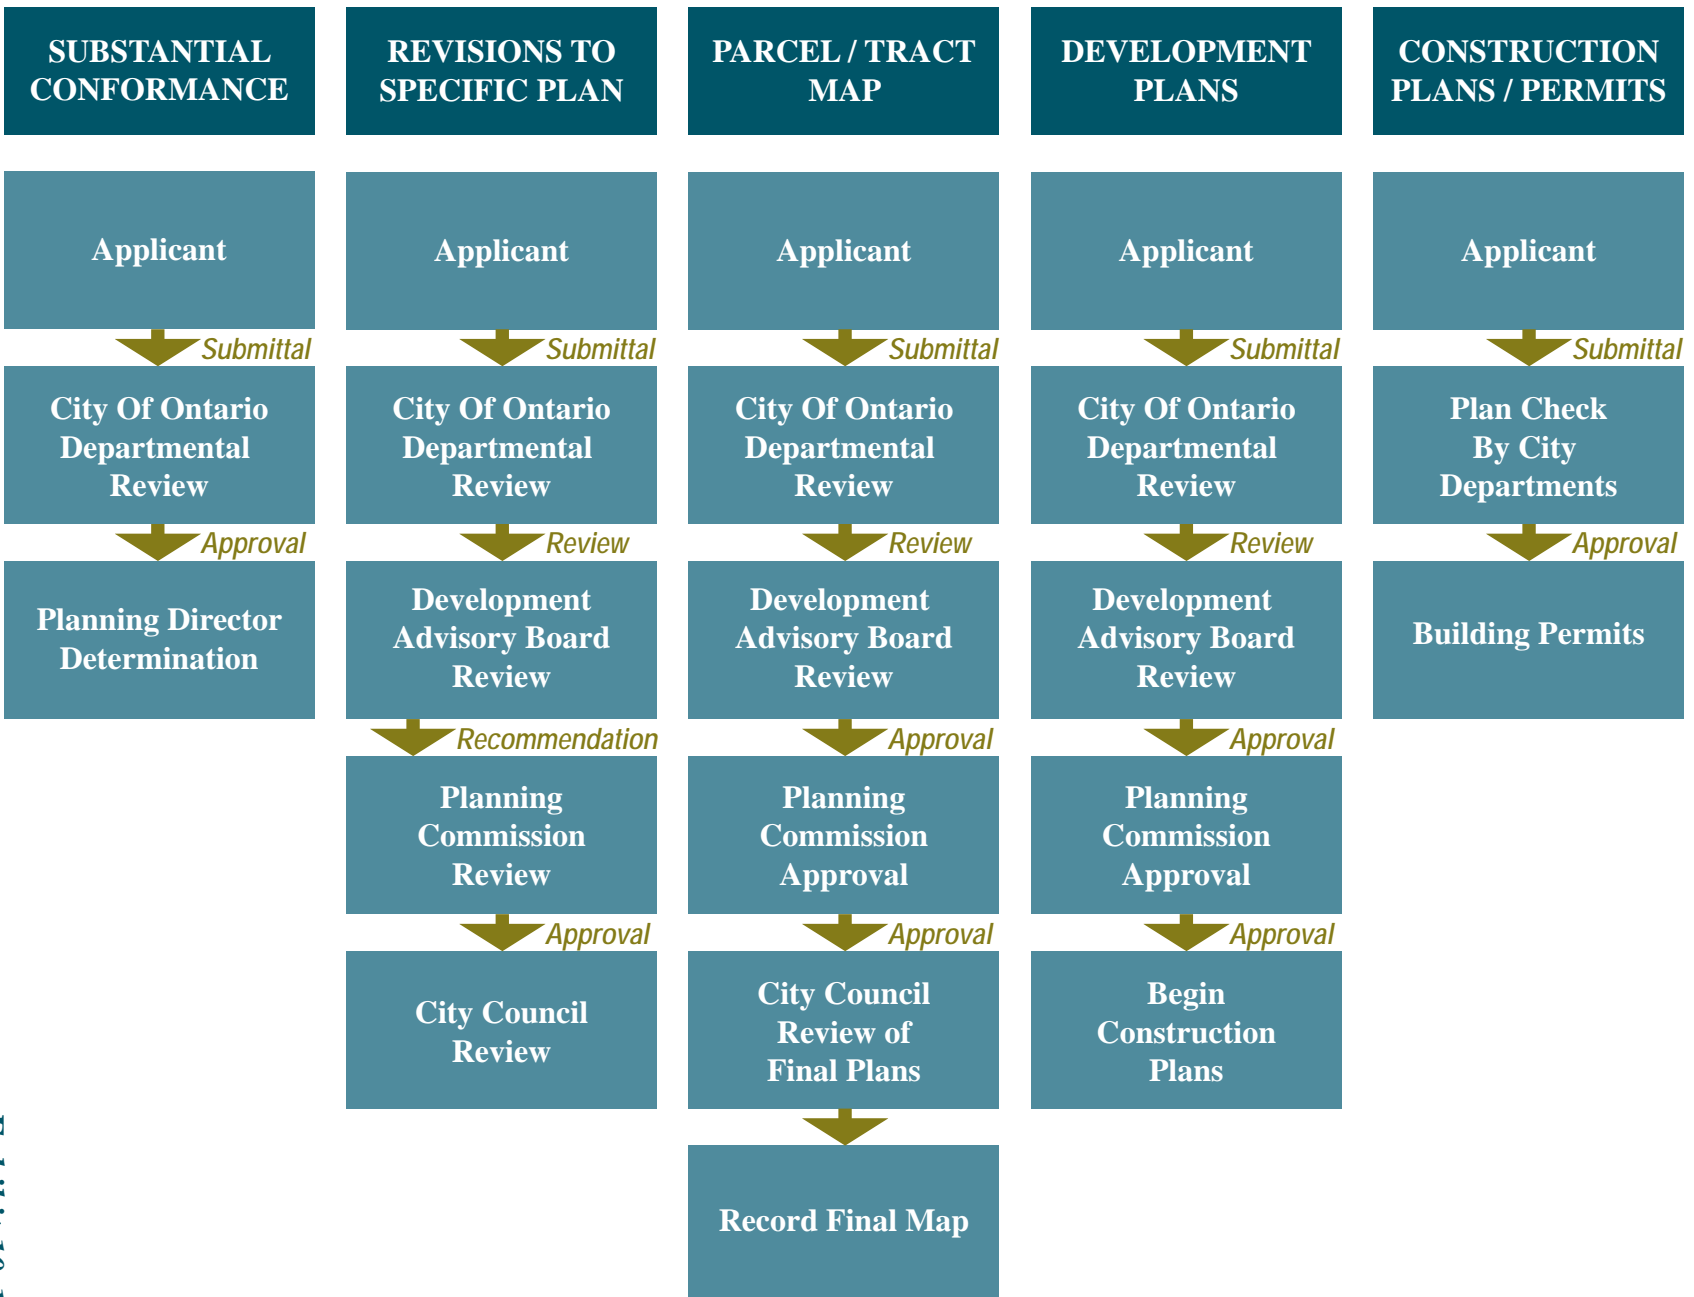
SUBSTANTIAL CONFORMANCE

Applicant

Submittal

City Of Ontario Departmental Review

Approval

Planning Director Determination

REVISIONS TO SPECIFIC PLAN

Applicant

Submittal

City Of Ontario Departmental Review

Review

Development Advisory Board Review

Recommendation

Planning Commission Review

Approval

City Council Review

PARCEL / TRACT MAP

Applicant

Submittal

City Of Ontario Departmental Review

Review

Development Advisory Board Review

Approval

Planning Commission Approval

Approval

City Council Review of Final Plans

Record Final Map

DEVELOPMENT PLANS

Applicant

Submittal

City Of Ontario Departmental Review

Review

Development Advisory Board Review

Approval

Planning Commission Approval

Approval

Begin Construction Plans

CONSTRUCTION PLANS / PERMITS

Applicant

Submittal

Plan Check By City Departments

Approval

Building Permits

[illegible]